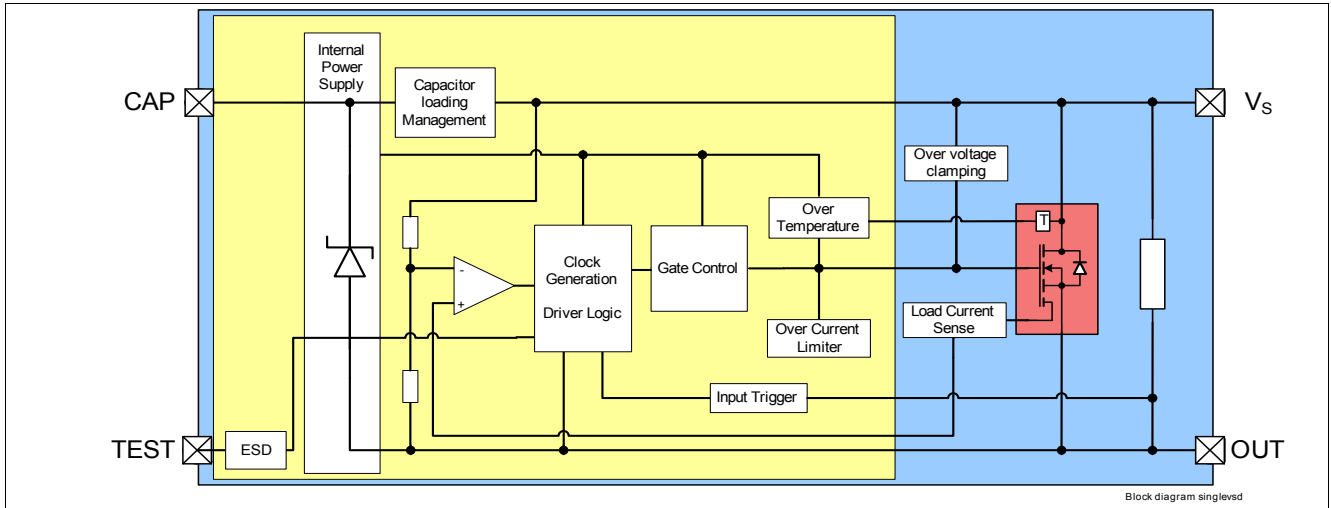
CAP

Internal Power Supply

Capacitor loading Management

$V_S$

Over voltage clamping

Over Temperature

T

Clock Generation

Driver Logic

Gate Control

-

+

Over Current Limiter

Load Current Sense

Input Trigger

TEST

ESD

OUT

Block diagram singlevsd